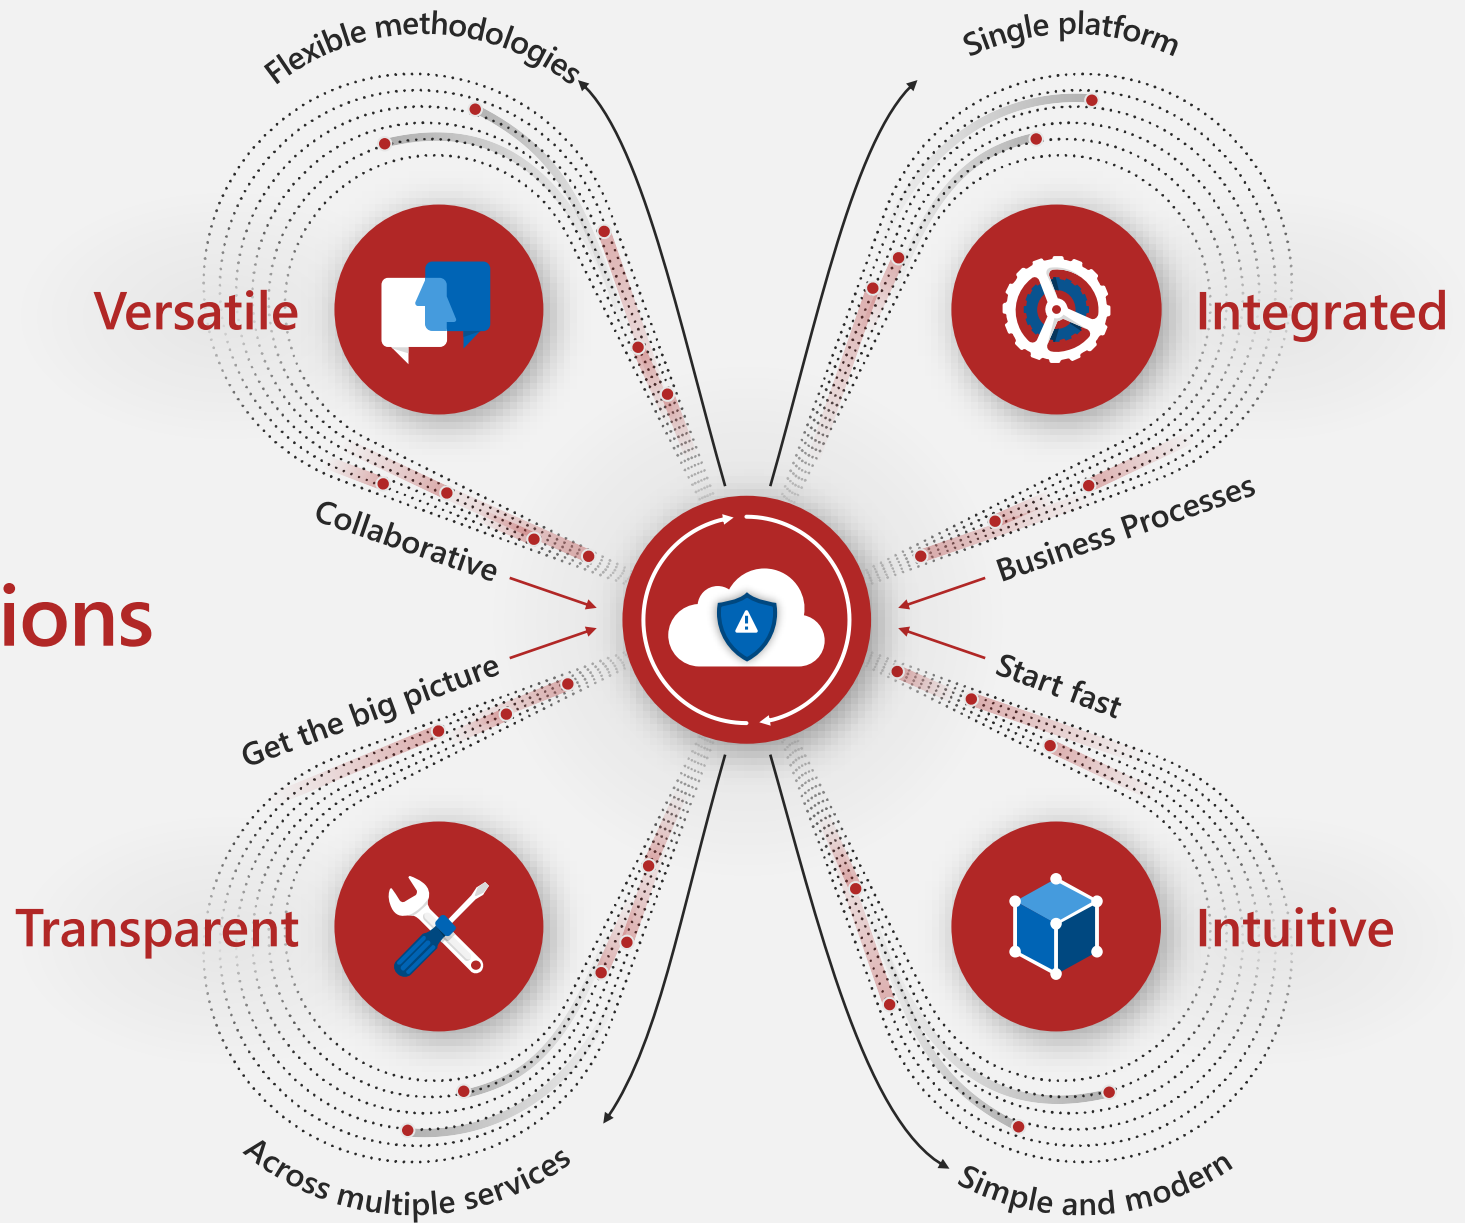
Flexible methodologies

Single platform

Versatile

Integrated

Collaborative

Business Processes

ions

Get the big picture

Start fast

Transparent

Intuitive

Across multiple services

Simple and modern